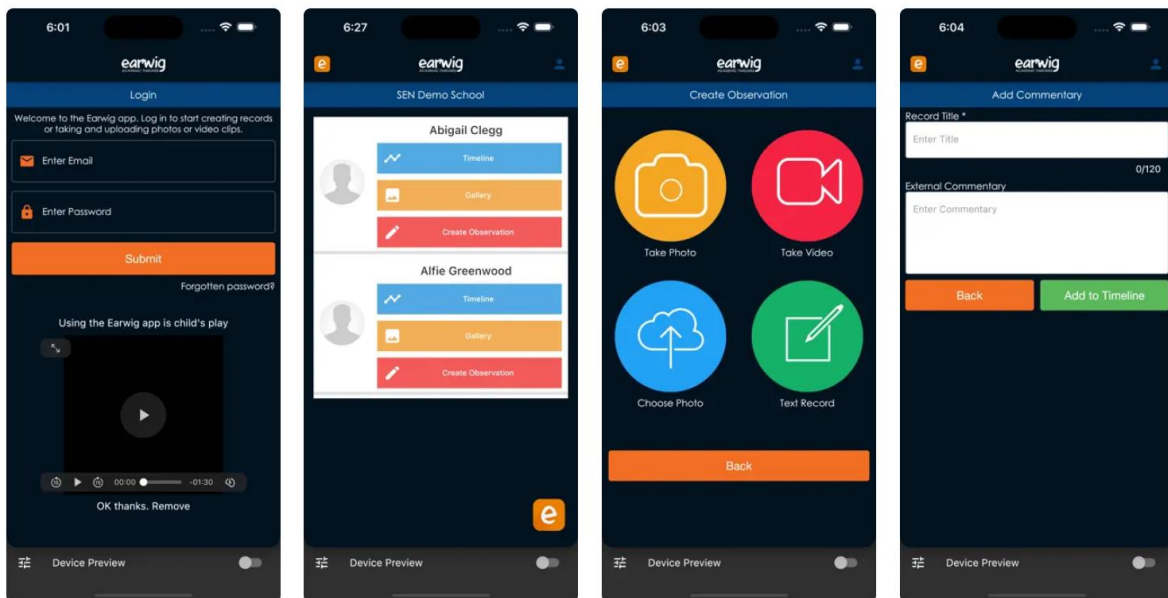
6:01

earwig
ACADEMIC TIMELINES

Login

Welcome to the Earwig app. Log in to start creating records or taking and uploading photos or video clips.

Enter Email

Enter Password

Submit

Forgotten password?

Using the Earwig app is child's play

00:00 -01:30

OK thanks. Remove

Device Preview

6:27

e

earwig
ACADEMIC TIMELINES

SEN Demo School

Abigail Clegg

Timeline

Gallery

Create Observation

Alfie Greenwood

Timeline

Gallery

Create Observation

e

Device Preview

6:03

e

earwig
ACADEMIC TIMELINES

Create Observation

Take Photo

Take Video

Choose Photo

Text Record

Back

Device Preview

6:04

e

earwig
ACADEMIC TIMELINES

Add Commentary

Record Title *

Enter Title

0/120

External Commentary

Enter Commentary

Back

Add to Timeline

Device Preview